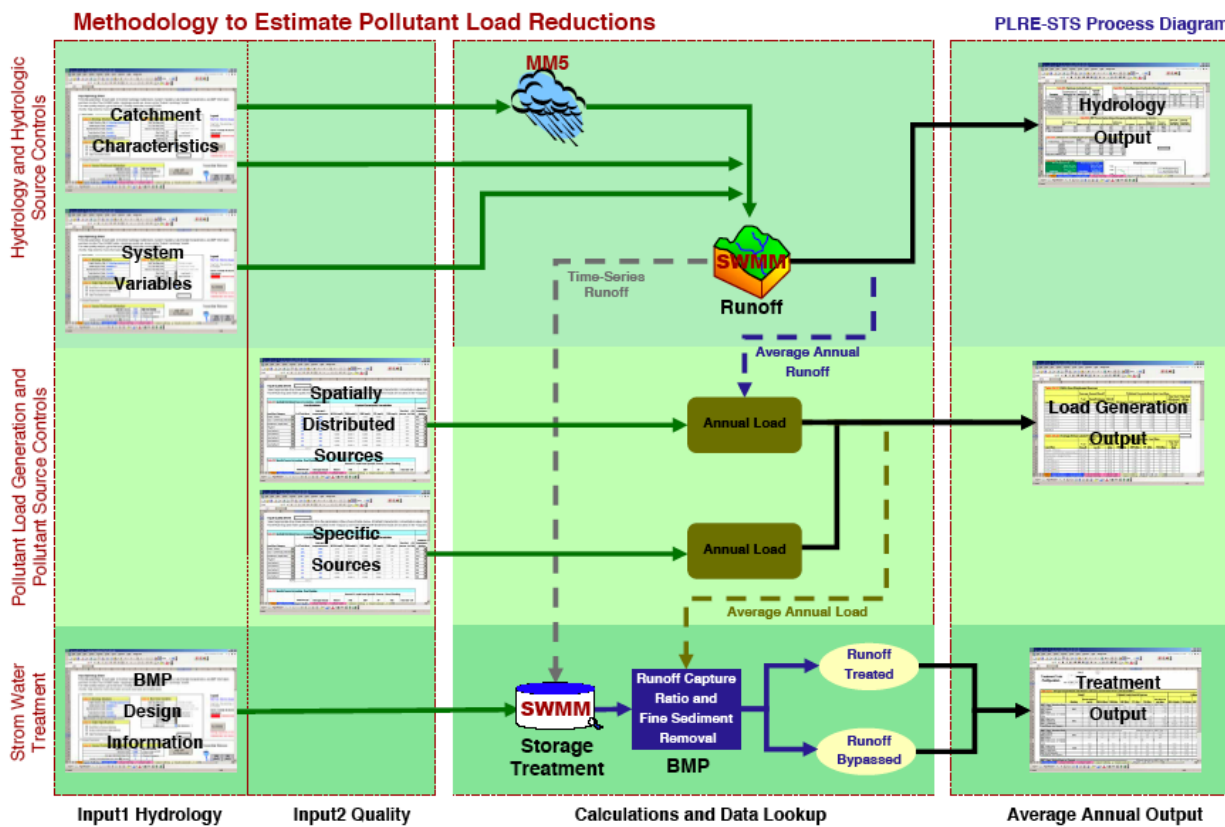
Methodology to Estimate Pollutant Load Reductions

PLRE-STS Process Diagram

Hydrology and Hydrologic Source Controls

Catchment Characteristics

System Variables

MM5

SWMM

Runoff

Time-Series Runoff

Hydrology Output

Pollutant Load Generation and Pollutant Source Controls

Spatially Distributed Sources

Specific Sources

Average Annual Runoff

Annual Load

Annual Load

Load Generation Output

Average Annual Load

Strom Water Treatment

BMP Design Information

SWMM

Storage Treatment

Runoff Capture Ratio and Fine Sediment Removal

BMP

Runoff Treated

Runoff Bypassed

Treatment Output

Input1 Hydrology

Input2 Quality

Calculations and Data Lookup

Average Annual Output